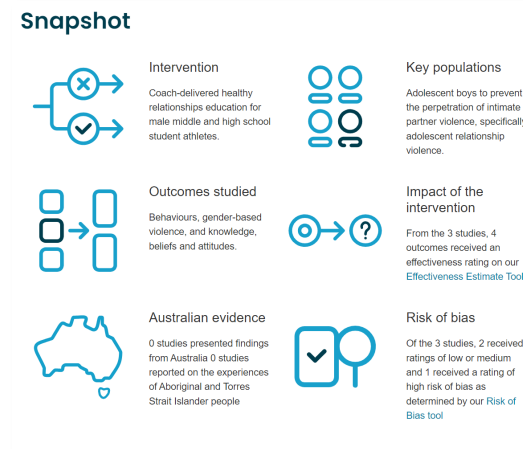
Snapshot

Intervention

Coach-delivered healthy relationships education for male middle and high school student athletes.

Key populations

Adolescent boys to prevent the perpetration of intimate partner violence, specifically adolescent relationship violence.

Outcomes studied

Behaviours, gender-based violence, and knowledge, beliefs and attitudes.

Impact of the intervention

From the 3 studies, 4 outcomes received an effectiveness rating on our Effectiveness Estimate Tool

Australian evidence

0 studies presented findings from Australia 0 studies reported on the experiences of Aboriginal and Torres Strait Islander people

Risk of bias

Of the 3 studies, 2 received ratings of low or medium and 1 received a rating of high risk of bias as determined by our Risk of Bias tool